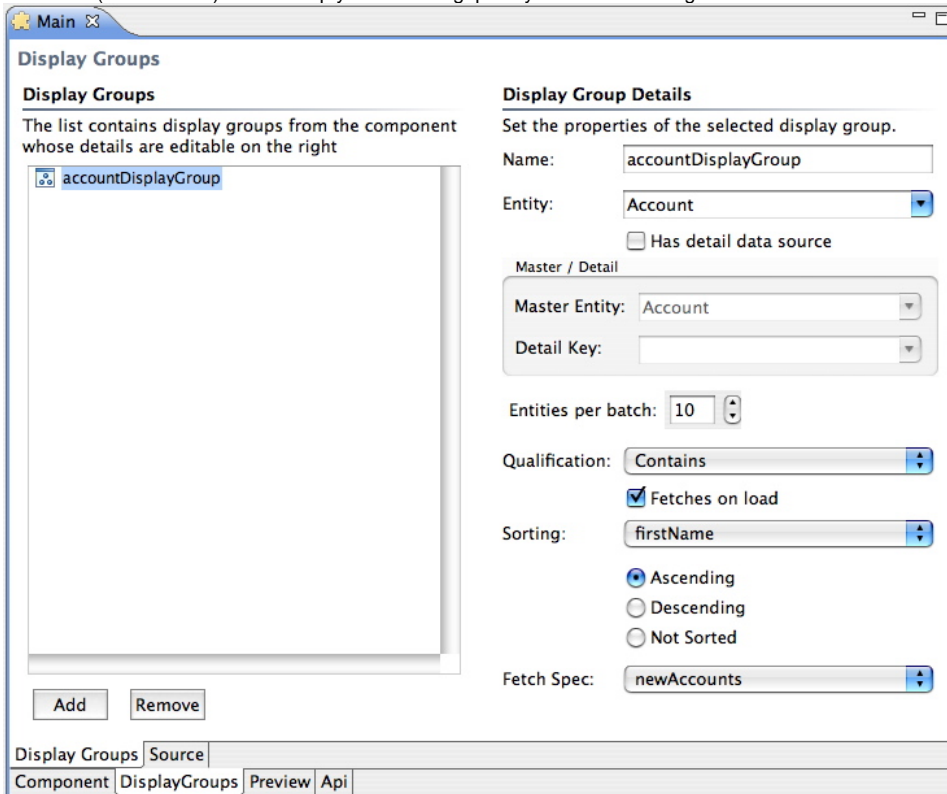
Main

Display Groups

Display Groups

The list contains display groups from the component whose details are editable on the right

accountDisplayGroup

Add Remove

Display Group Details

Set the properties of the selected display group.

Name: accountDisplayGroup

Entity: Account

Has detail data source

Master / Detail

Master Entity: Account

Detail Key:

Entities per batch: 10

Qualification: Contains

Fetches on load

Sorting: firstName

Ascending

Descending

Not Sorted

Fetch Spec: newAccounts

Display Groups | Source

Component | DisplayGroups | Preview | Api